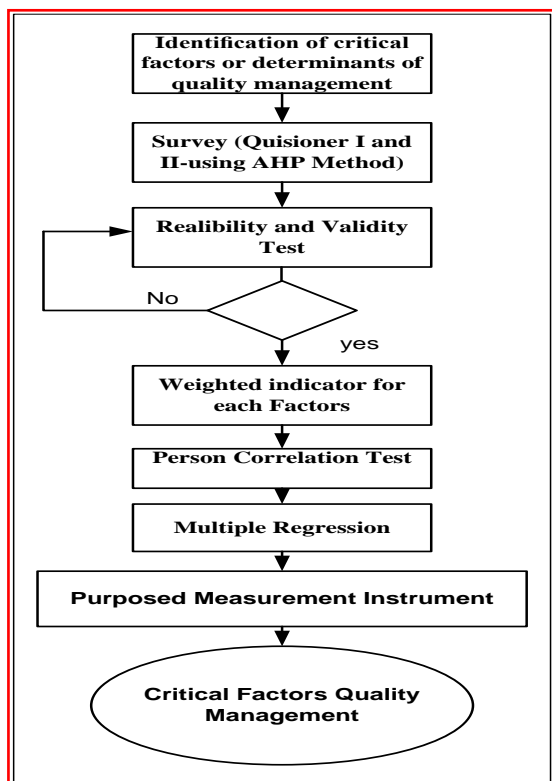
Identification of critical factors or determinants of quality management

Survey (Quisioner I and II-using AHP Method)

Realibility and Validity Test

No

yes

Weighted indicator for each Factors

Person Correlation Test

Multiple Regression

Purposed Measurement Instrument

Critical Factors Quality Management